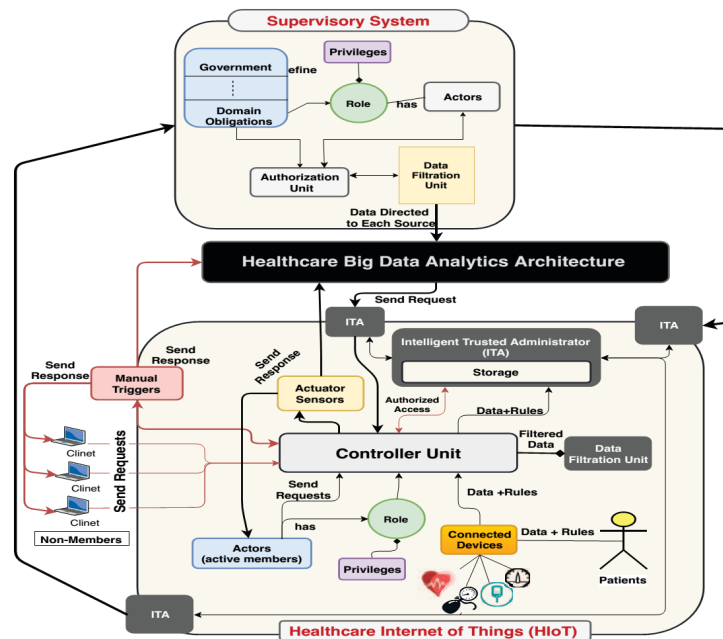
Supervisory System

Privileges

Government

Domain Obligations

efine

Role

has

Actors

Authorization Unit

Data Filtration Unit

Data Directed to Each Source

Healthcare Big Data Analytics Architecture

Send Request

ITA

ITA

Intelligent Trusted Administrator (ITA)

Storage

Send Response

Send Response

Send Response

Manual Triggers

Actuator Sensors

Authorized Access

Data+Rules

Send Requests

Clinet

Clinet

Clinet

Controller Unit

Filtered Data

Data Filtration Unit

Non-Members

Send Requests

has

Role

Data +Rules

Actors (active members)

Privileges

Connected Devices

Data + Rules

Patients

ITA

Healthcare Internet of Things (HIoT)